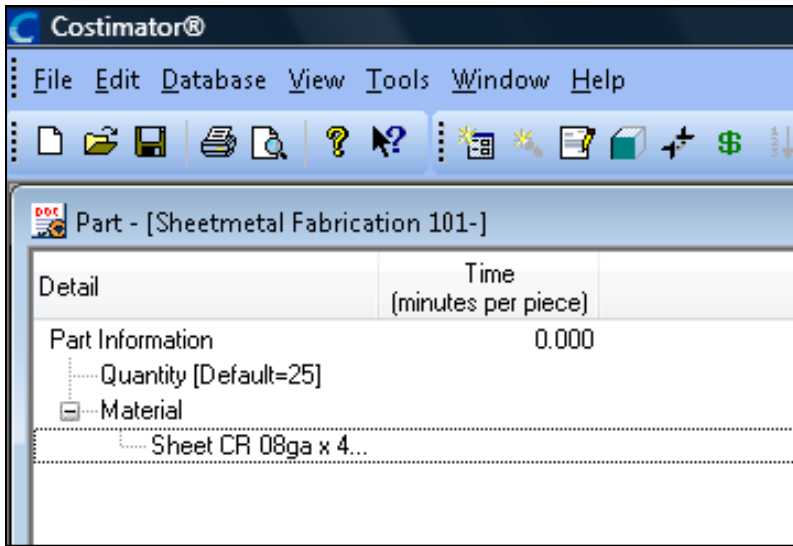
Costimator®

File Edit Database View Tools Window Help

Part - [Sheetmetal Fabrication 101-]

| Detail | Time (minutes per piece) |
|---|---|
| Part Information | 0.000 |
| Quantity [Default=25] | |
| Material | |
| Sheet CR 08ga x 4... | |